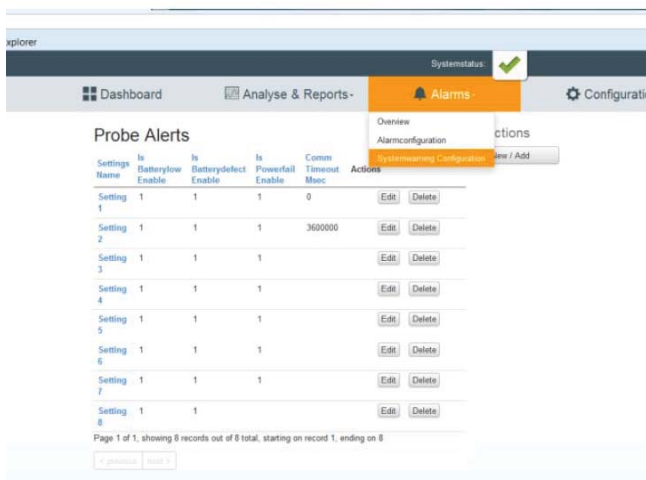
xplorer

Systemstatus:

Dashboard Analyse & Reports- Alarms- Configurati

Overview
Alarmconfiguration
Systemwarning Configuration

Probe Alerts

ctions
New / Add

| Settings Name | Is Batterylow Enable | Is Batterydefect Enable | Is Powerfail Enable | Comm Timeout Msec | Actions |
|---|---|---|---|---|---|
| Setting 1 | 1 | 1 | 1 | 0 | Edit Delete |
| Setting 2 | 1 | 1 | 1 | 3600000 | Edit Delete |
| Setting 3 | 1 | 1 | 1 | | Edit Delete |
| Setting 4 | 1 | 1 | 1 | | Edit Delete |
| Setting 5 | 1 | 1 | 1 | | Edit Delete |
| Setting 6 | 1 | 1 | 1 | | Edit Delete |
| Setting 7 | 1 | 1 | 1 | | Edit Delete |
| Setting 8 | 1 | 1 | | | Edit Delete |

Page 1 of 1, showing 8 records out of 8 total, starting on record 1, ending on 8

< previous next >